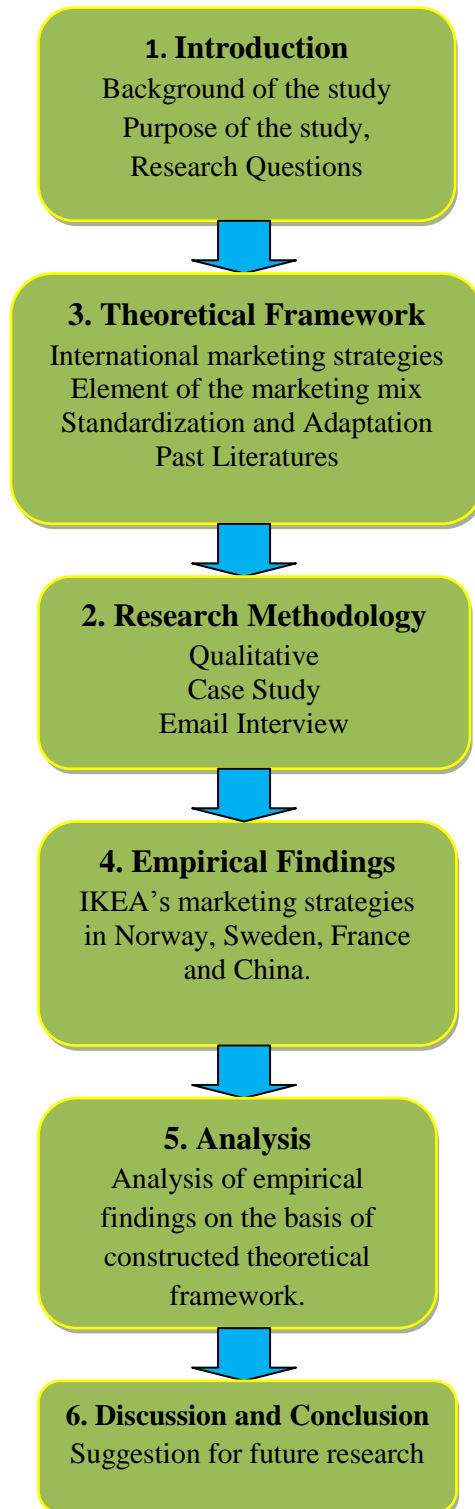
**1. Introduction**
Background of the study
Purpose of the study,
Research Questions

**3. Theoretical Framework**
International marketing strategies
Element of the marketing mix
Standardization and Adaptation
Past Literatures

**2. Research Methodology**
Qualitative
Case Study
Email Interview

**4. Empirical Findings**
IKEA's marketing strategies in Norway, Sweden, France and China.

**5. Analysis**
Analysis of empirical findings on the basis of constructed theoretical framework.

**6. Discussion and Conclusion**
Suggestion for future research